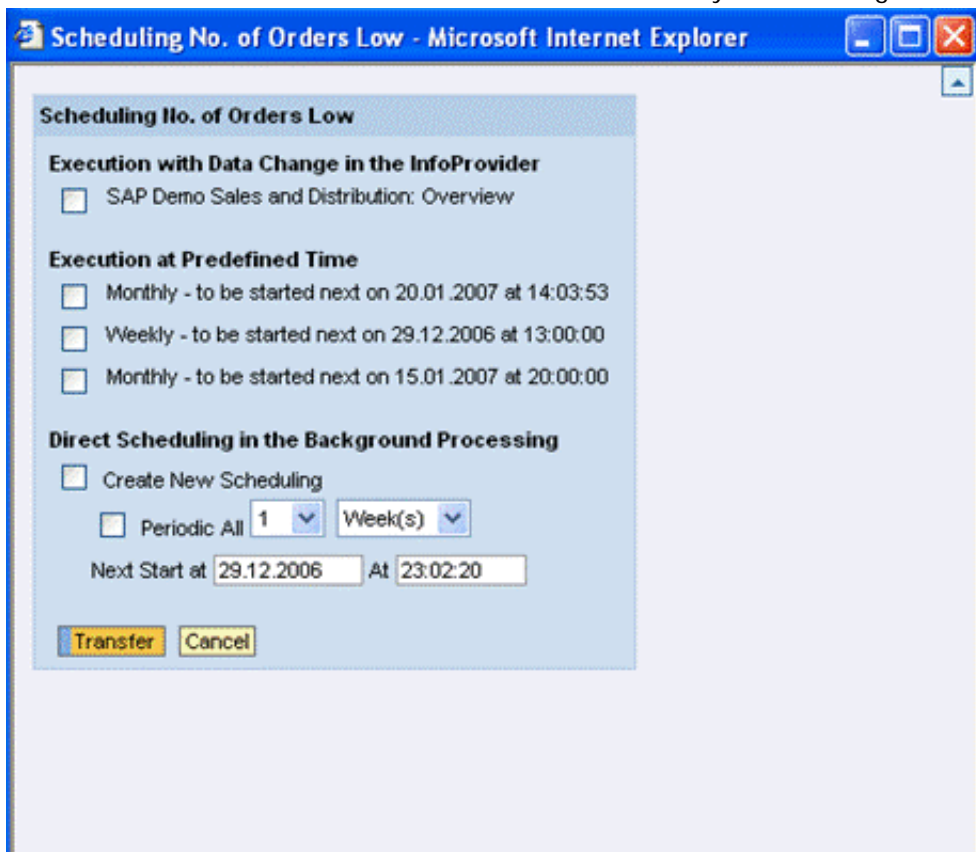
Scheduling No. of Orders Low - Microsoft Internet Explorer

Scheduling No. of Orders Low

Execution with Data Change in the InfoProvider

SAP Demo Sales and Distribution: Overview

Execution at Predefined Time

Monthly - to be started next on 20.01.2007 at 14:03:53

Weekly - to be started next on 29.12.2006 at 13:00:00

Monthly - to be started next on 15.01.2007 at 20:00:00

Direct Scheduling in the Background Processing

Create New Scheduling

Periodic All 1 Week(s)

Next Start at 29.12.2006 At 23:02:20

Transfer Cancel